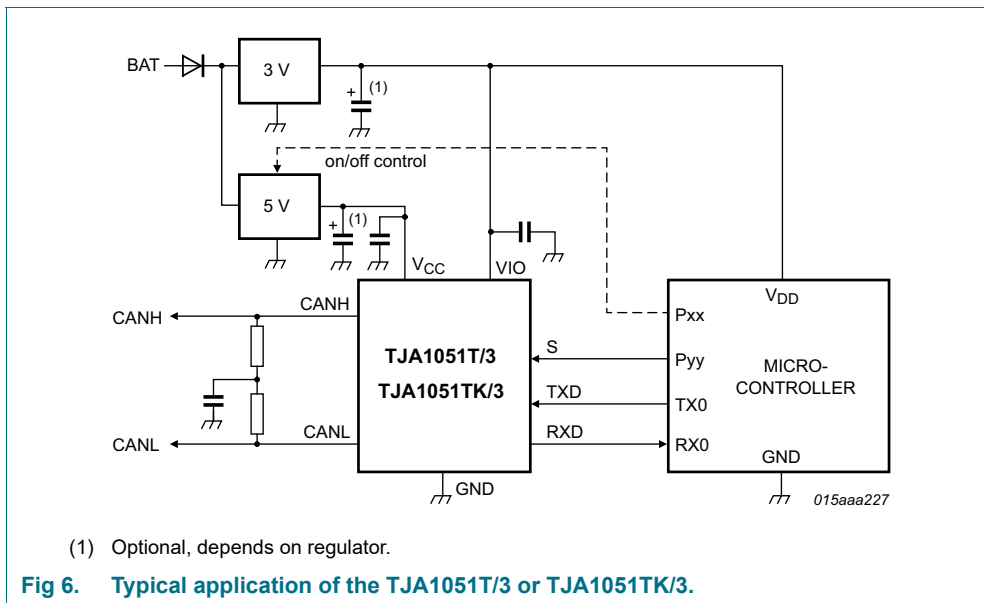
BAT

3 V

(1)

on/off control

5 V

(1)

$V_{CC}$

VIO

$V_{DD}$

CANH

CANH

Pxx

TJA1051T/3

S

Pyy

MICRO-CONTROLLER

TJA1051TK/3

TXD

TX0

CANL

CANL

RXD

RX0

GND

GND

015aaa227

(1) Optional, depends on regulator.

Fig 6. Typical application of the TJA1051T/3 or TJA1051TK/3.